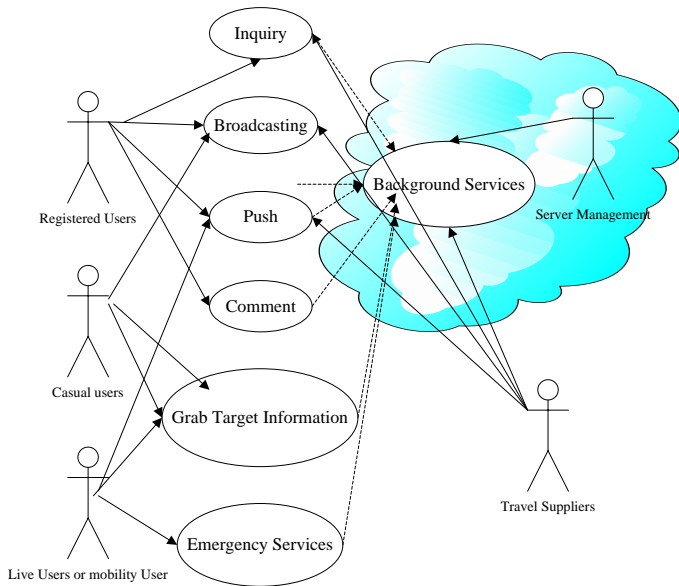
Inquiry

Broadcasting

Push

Comment

Grab Target Information

Emergency Services

Background Services

Registered Users

Casual users

Live Users or mobility User

Server Management

Travel Suppliers